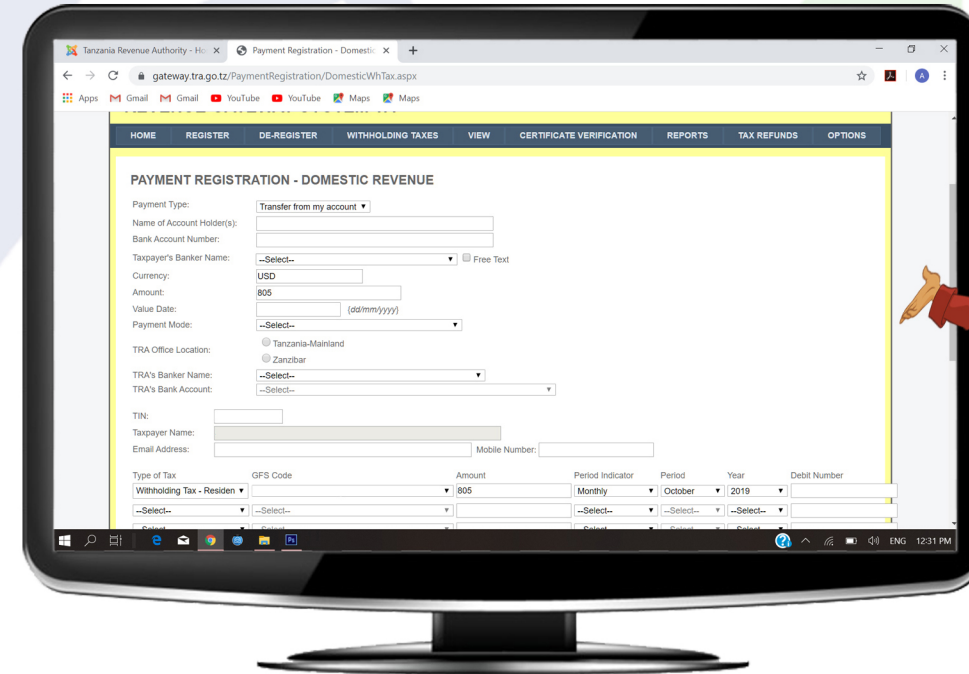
Tanzania Revenue Authority - Ho ×
Payment Registration - Domestic ×
+

gateway.tra.go.tz/PaymentRegistration/DomesticWhTax.aspx

Apps Gmail Gmail YouTube YouTube Maps Maps

HOME | REGISTER | DE-REGISTER | WITHHOLDING TAXES | VIEW | CERTIFICATE VERIFICATION | REPORTS | TAX REFUNDS | OPTIONS

PAYMENT REGISTRATION - DOMESTIC REVENUE

Payment Type: Transfer from my account
Name of Account Holder(s):
Bank Account Number:
Taxpayer's Banker Name: --Select-- Free Text
Currency: USD
Amount: 805
Value Date: (dd/mm/yyyy)
Payment Mode: --Select--
TRA Office Location: Tanzania-Mainland Zanzibar
TRA's Banker Name: --Select--
TRA's Bank Account: --Select--

TIN:
Taxpayer Name:
Email Address: Mobile Number:

| Type of Tax | GFS Code | Amount | Period Indicator | Period | Year | Debit Number |
|---|---|---|---|---|---|---|
| Withholding Tax - Residen | | 805 | Monthly | October | 2019 | |
| --Select-- | --Select-- | | --Select-- | --Select-- | --Select-- | |
| --Select-- | --Select-- | | --Select-- | --Select-- | --Select-- | |

ENG 12:31 PM